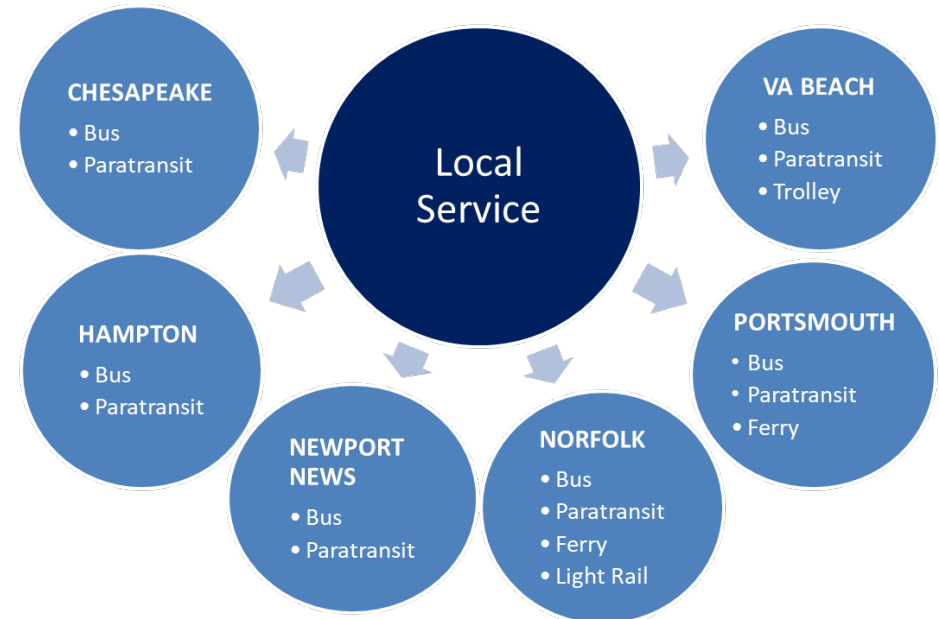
Local Service

CHESAPEAKE
• Bus
• Paratransit

VA BEACH
• Bus
• Paratransit
• Trolley

HAMPTON
• Bus
• Paratransit

PORTSMOUTH
• Bus
• Paratransit
• Ferry

NEWPORT NEWS
• Bus
• Paratransit

NORFOLK
• Bus
• Paratransit
• Ferry
• Light Rail